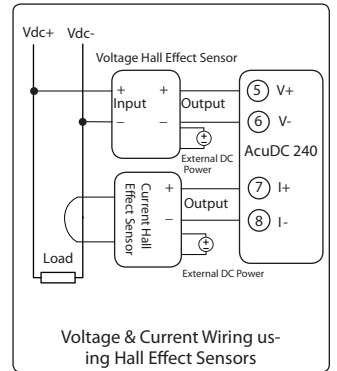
Vdc+ Vdc-

Voltage Hall Effect Sensor

+ Input –

+ Output –

5 V+

6 V-

AcuDC 240

External DC Power

Current Hall Effect Sensor

+ Output –

7 I+

8 I-

Load

External DC Power

Voltage & Current Wiring using Hall Effect Sensors